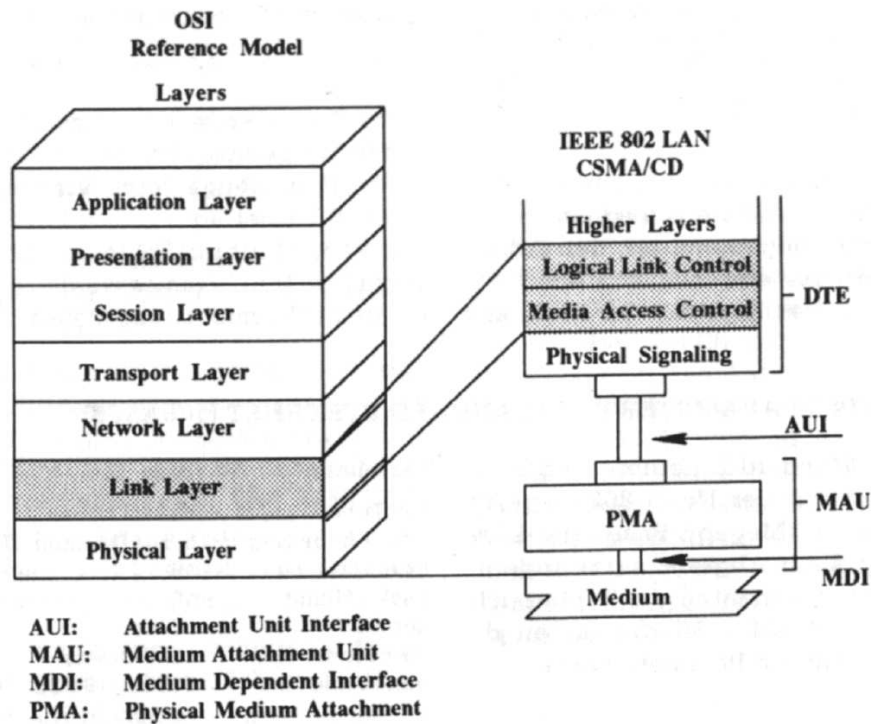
OSI
Reference Model

Layers

Application Layer

Presentation Layer

Session Layer

Transport Layer

Network Layer

Link Layer

Physical Layer

IEEE 802 LAN
CSMA/CD

Higher Layers

Logical Link Control

Media Access Control

Physical Signaling

DTE

AUI

PMA

MAU

MDI

Medium

AUI: Attachment Unit Interface
MAU: Medium Attachment Unit
MDI: Medium Dependent Interface
PMA: Physical Medium Attachment